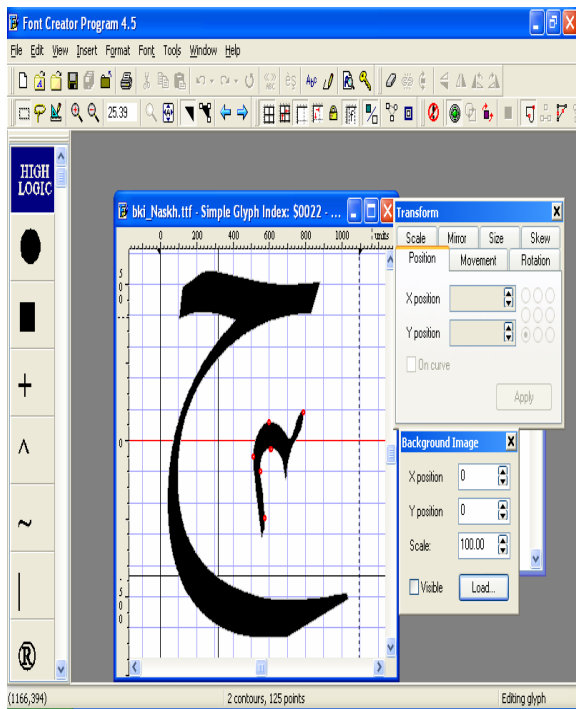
Font Creator Program 4.5

File Edit View Insert Format Font Tools Window Help

25.39

HIGH LOGIC

bki_Naskh.ttf - Simple Glyph Index: $0022 - ...

0 200 400 600 800 1000 units

500

0

-500

Transform

Scale Mirror Size Skew

Position Movement Rotation

X position

Y position

On curve

Apply

Background Image

X position 0

Y position 0

Scale: 100.00

Visible Load...

(1166,394) 2 contours, 125 points Editing glyph